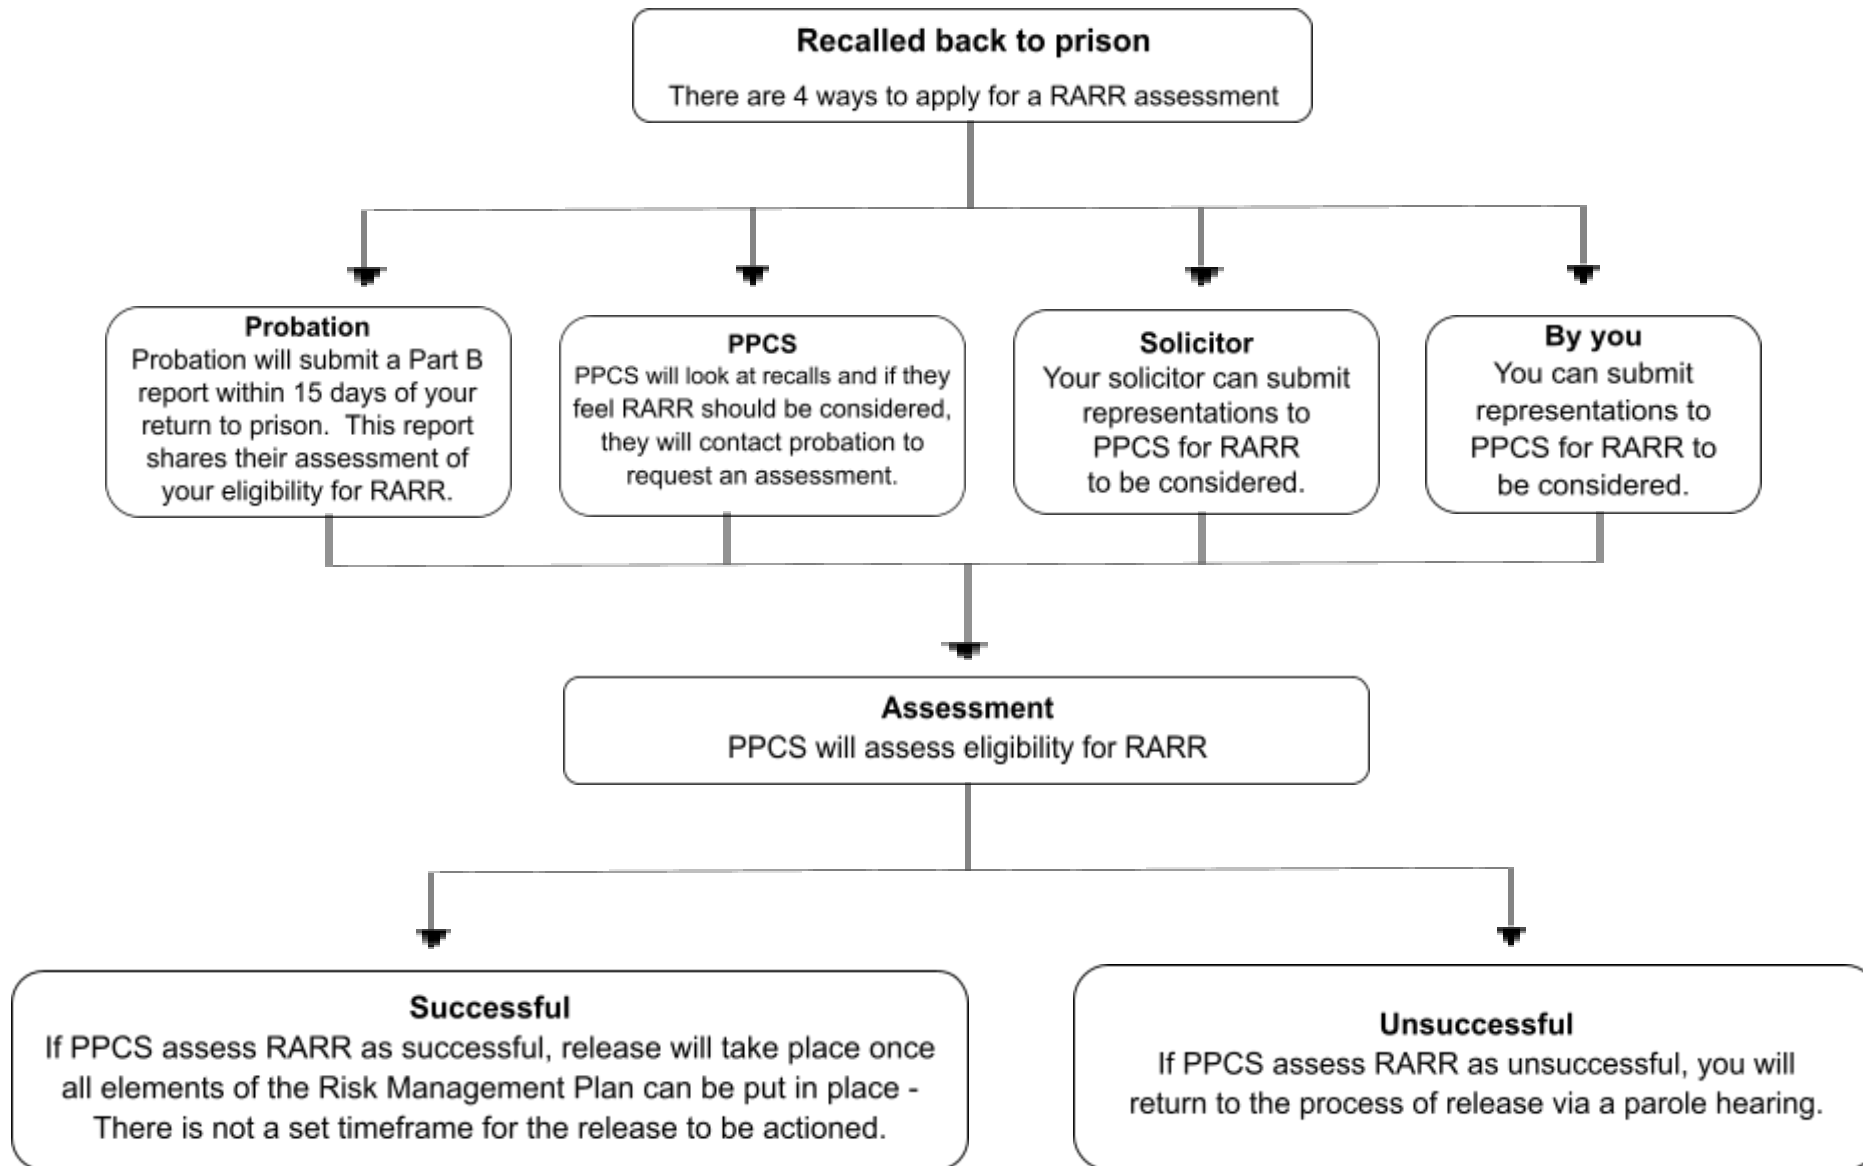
**Recalled back to prison**

There are 4 ways to apply for a RARR assessment

**Probation**
Probation will submit a Part B report within 15 days of your return to prison. This report shares their assessment of your eligibility for RARR.

**PPCS**
PPCS will look at recalls and if they feel RARR should be considered, they will contact probation to request an assessment.

**Solicitor**
Your solicitor can submit representations to PPCS for RARR to be considered.

**By you**
You can submit representations to PPCS for RARR to be considered.

**Assessment**
PPCS will assess eligibility for RARR

**Successful**
If PPCS assess RARR as successful, release will take place once all elements of the Risk Management Plan can be put in place - There is not a set timeframe for the release to be actioned.

**Unsuccessful**
If PPCS assess RARR as unsuccessful, you will return to the process of release via a parole hearing.